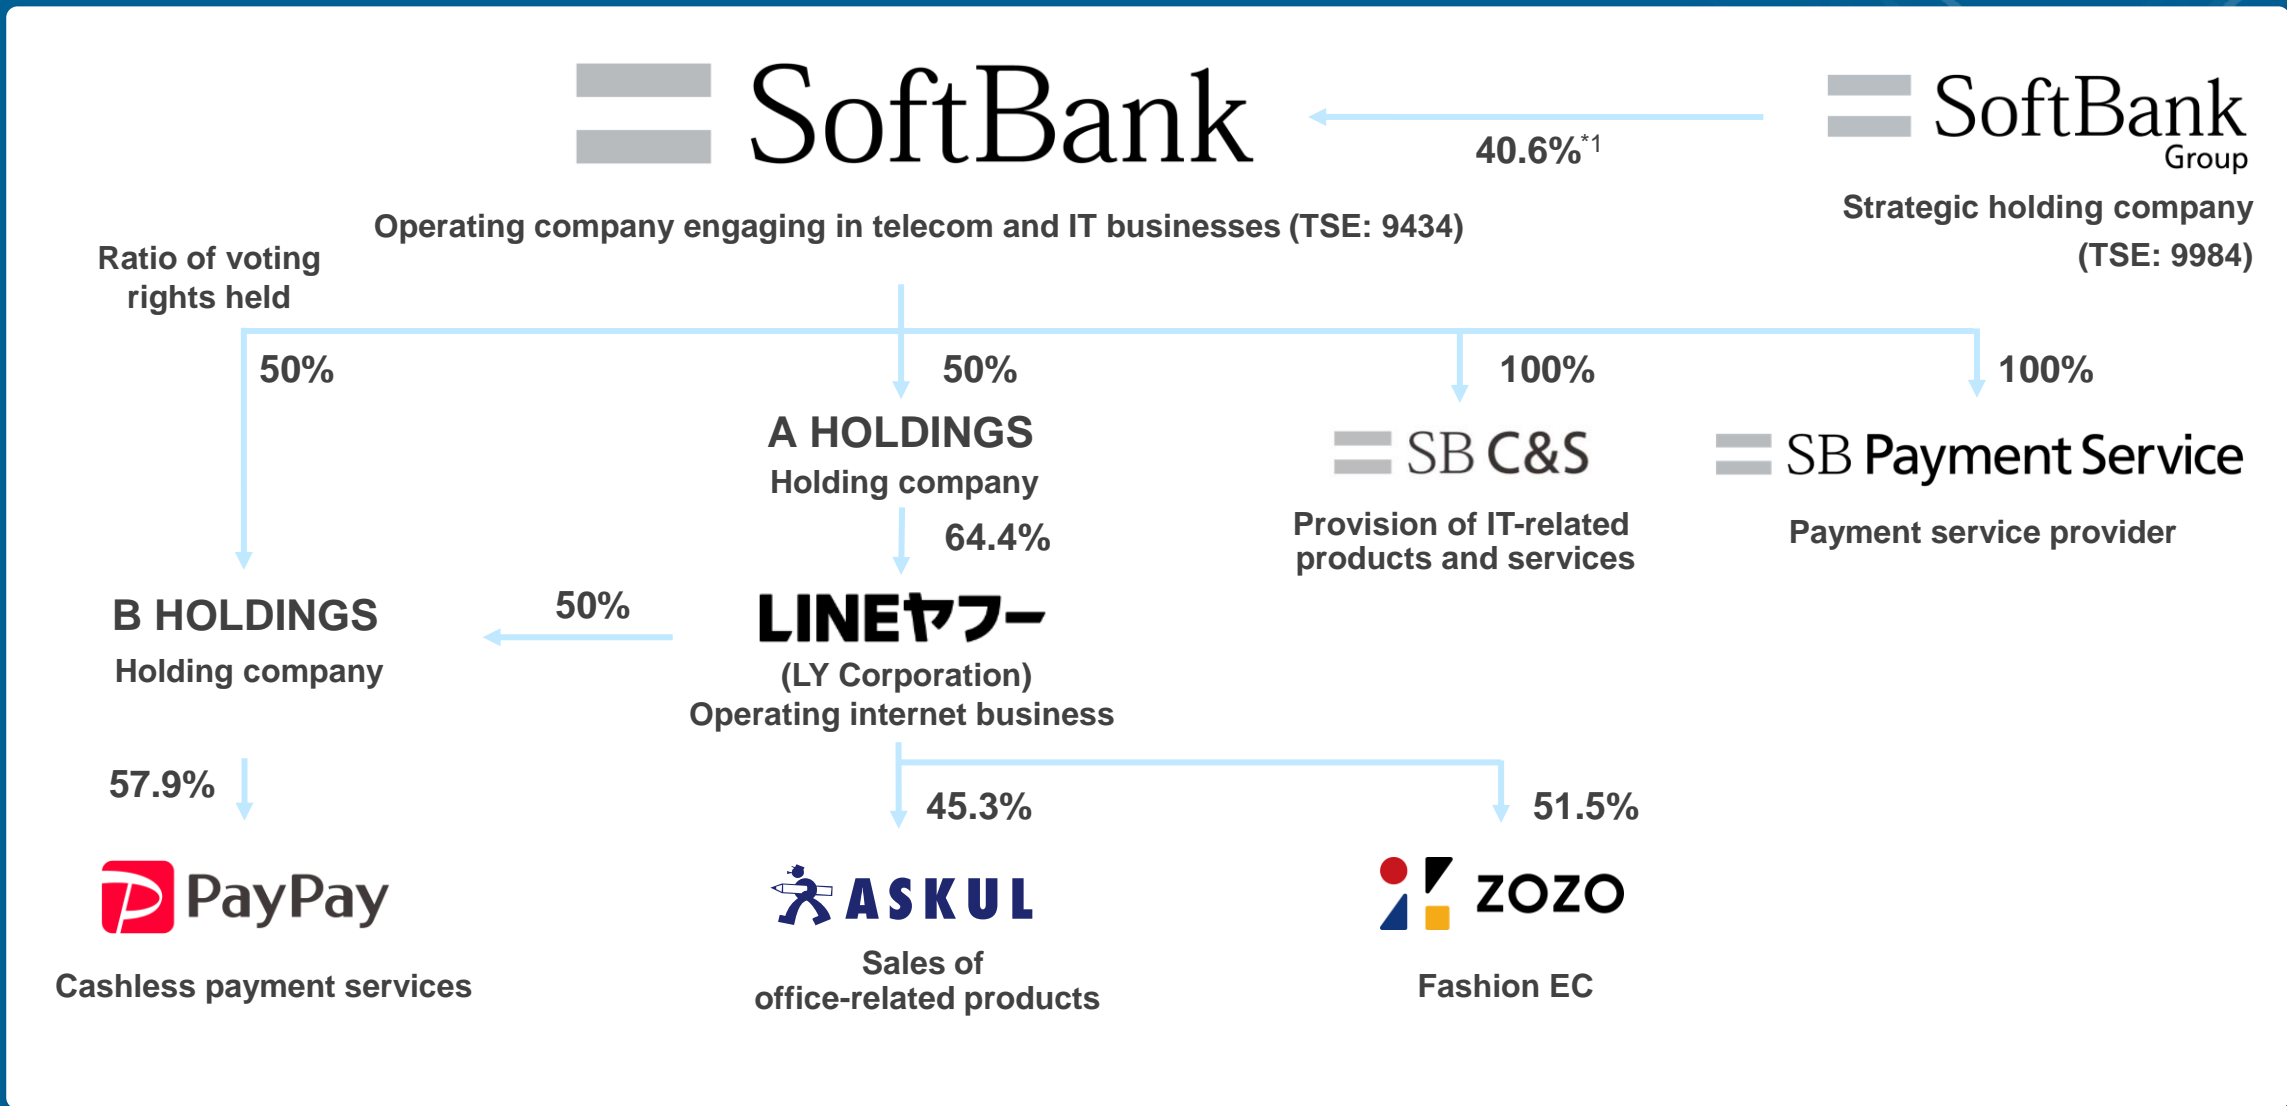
SoftBank

40.6%$^{*1}$

SoftBank Group

Operating company engaging in telecom and IT businesses (TSE: 9434)

Strategic holding company (TSE: 9984)

Ratio of voting rights held

50%

50%

100%

100%

A HOLDINGS
Holding company

SB C&S
Provision of IT-related products and services

SB Payment Service
Payment service provider

64.4%

B HOLDINGS
Holding company

50%

LINEヤフー
(LY Corporation)
Operating internet business

57.9%

45.3%

51.5%

PayPay
Cashless payment services

ASKUL
Sales of office-related products

ZOZO
Fashion EC